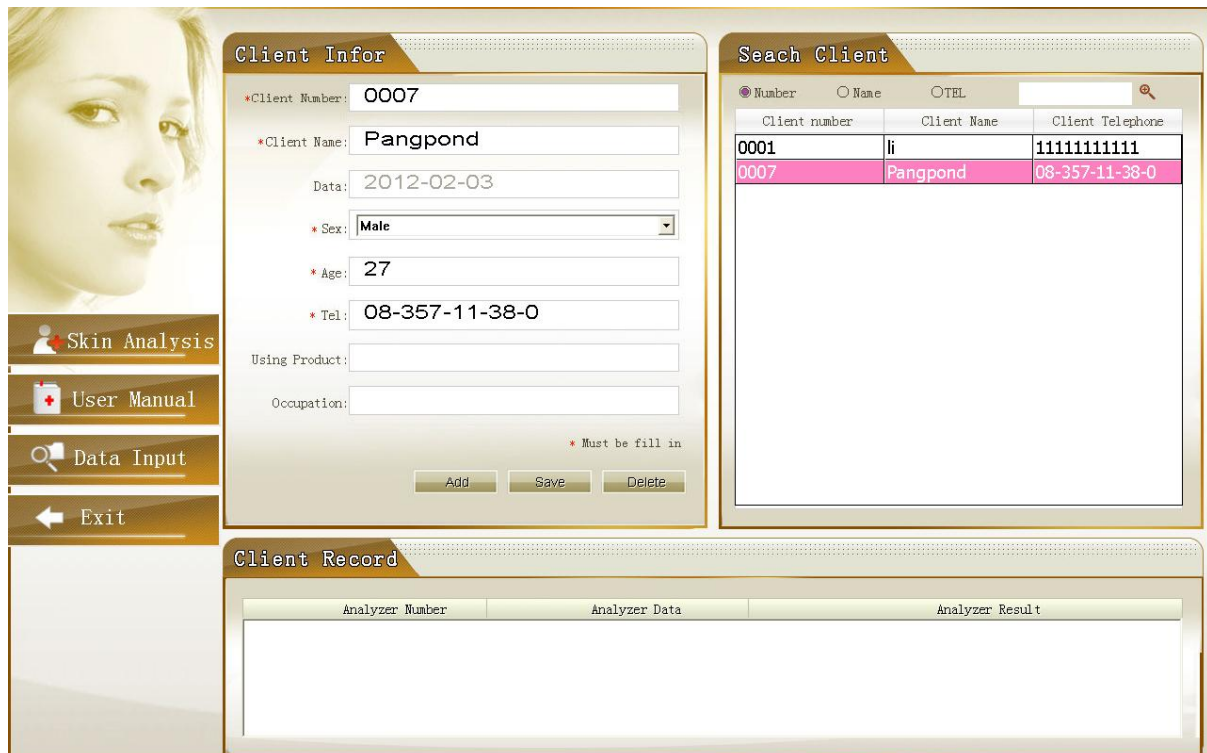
Skin Analysis

User Manual

Data Input

Exit

Client Infor

*Client Number: 0007

*Client Name: Pangpond

Data: 2012-02-03

* Sex: Male

* Age: 27

* Tel: 08-357-11-38-0

Using Product:

Occupation:

* Must be fill in

Add Save Delete

Seach Client

Number Name TEL

| Client number | Client Name | Client Telephone |
|---|---|---|
| 0001 | li | 11111111111 |
| 0007 | Pangpond | 08-357-11-38-0 |

Client Record

| Analyzer Number | Analyzer Data | Analyzer Result |
|---|---|---|